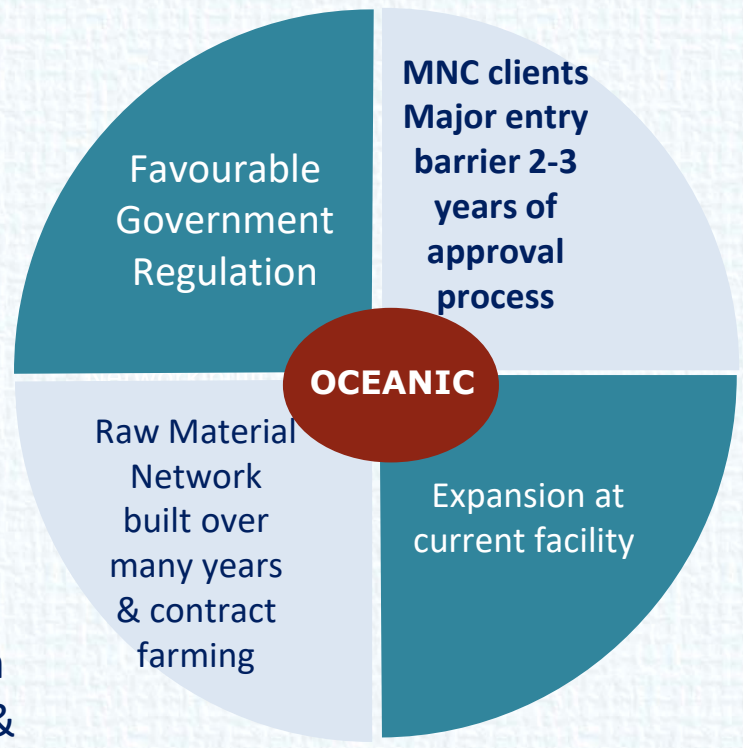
Favourable Government Regulation

MNC clients Major entry barrier 2-3 years of approval process

OCEANIC

Raw Material Network built over many years & contract farming

Expansion at current facility

n
&